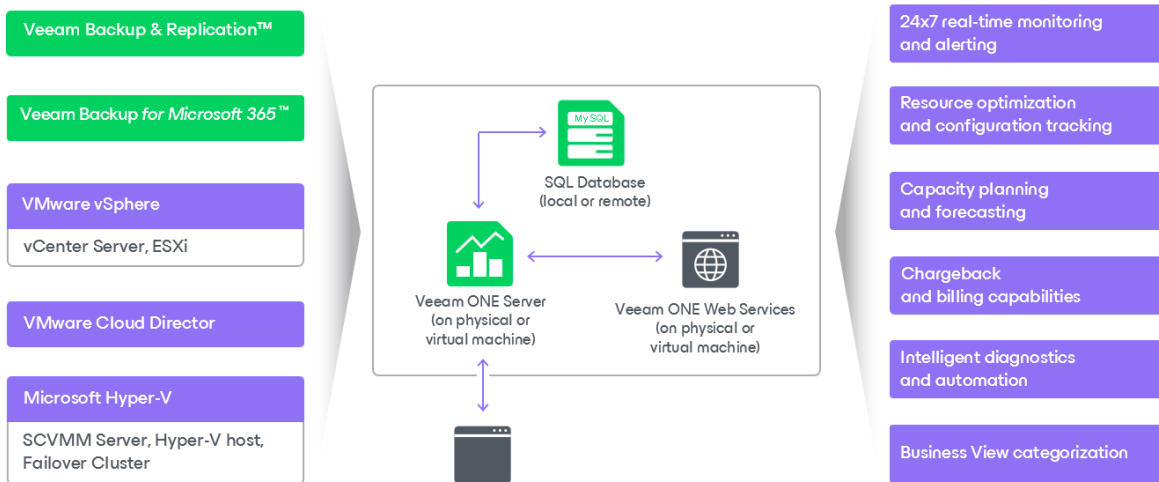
Veeam Backup & Replication™

Veeam Backup for Microsoft 365™

VMware vSphere

vCenter Server, ESXi

VMware Cloud Director

Microsoft Hyper-V

SCVMM Server, Hyper-V host, Failover Cluster

My SQL

SQL Database (local or remote)

Veeam ONE Server (on physical or virtual machine)

Veeam ONE Web Services (on physical or virtual machine)

24x7 real-time monitoring and alerting

Resource optimization and configuration tracking

Capacity planning and forecasting

Chargeback and billing capabilities

Intelligent diagnostics and automation

Business View categorization